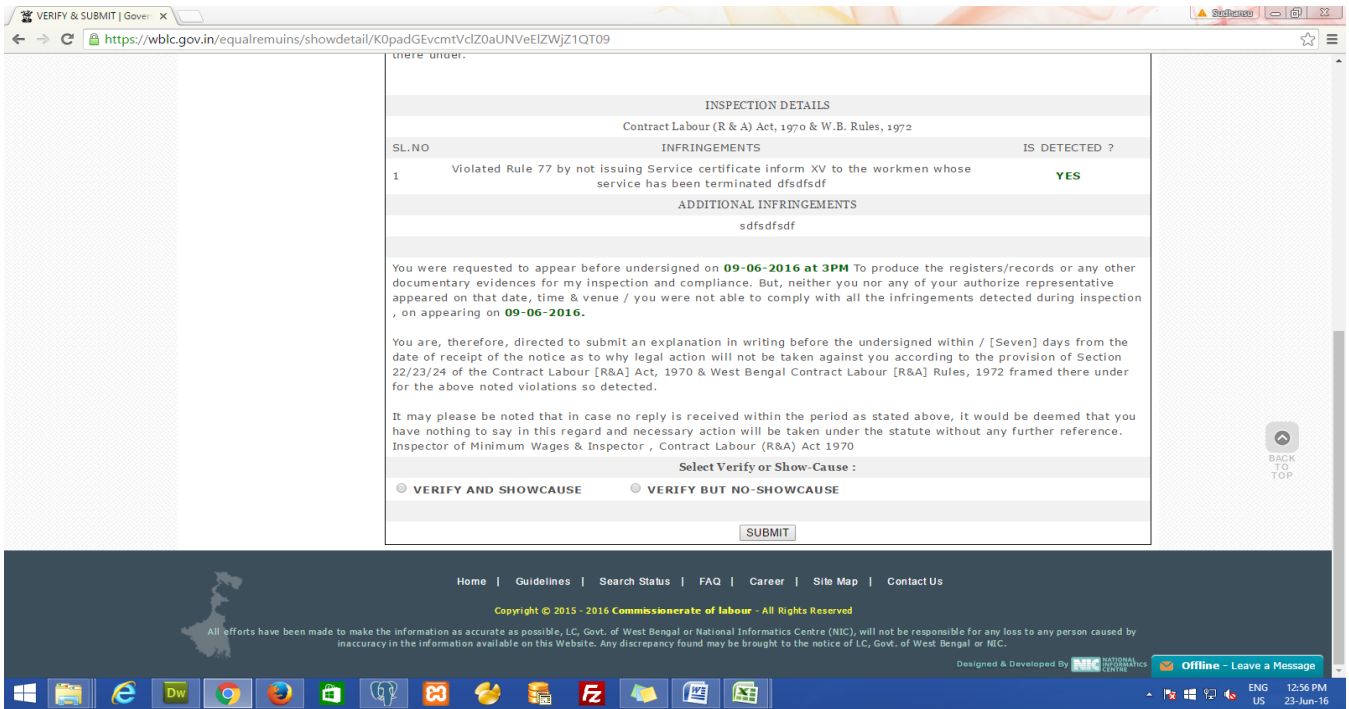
VERIFY & SUBMIT | Gover ×

Sudhansu

https://wblc.gov.in/equalremuins/showdetail/K0padGEvcmtVclZ0aUNVeElZWjZ1QT09

there under.

INSPECTION DETAILS

Contract Labour (R & A) Act, 1970 & W.B. Rules, 1972

| SL.NO | INFRINGEMENTS | IS DETECTED ? |
|---|---|---|
| 1 | Violated Rule 77 by not issuing Service certificate inform XV to the workmen whose service has been terminated dfsdfsdf | YES |

ADDITIONAL INFRINGEMENTS

sdfsdfsdf

You were requested to appear before undersigned on 09-06-2016 at 3PM To produce the registers/records or any other documentary evidences for my inspection and compliance. But, neither you nor any of your authorize representative appeared on that date, time & venue / you were not able to comply with all the infringements detected during inspection , on appearing on 09-06-2016.

You are, therefore, directed to submit an explanation in writing before the undersigned within / [Seven] days from the date of receipt of the notice as to why legal action will not be taken against you according to the provision of Section 22/23/24 of the Contract Labour [R&A] Act, 1970 & West Bengal Contract Labour [R&A] Rules, 1972 framed there under for the above noted violations so detected.

It may please be noted that in case no reply is received within the period as stated above, it would be deemed that you have nothing to say in this regard and necessary action will be taken under the statute without any further reference. Inspector of Minimum Wages & Inspector , Contract Labour (R&A) Act 1970

Select Verify or Show-Cause :

VERIFY AND SHOWCAUSE VERIFY BUT NO-SHOWCAUSE

SUBMIT

BACK TO TOP

Home | Guidelines | Search Status | FAQ | Career | Site Map | Contact Us

Copyright © 2015 - 2016 Commissionerate of labour - All Rights Reserved

All efforts have been made to make the information as accurate as possible, LC, Govt. of West Bengal or National Informatics Centre (NIC), will not be responsible for any loss to any person caused by inaccuracy in the information available on this Website. Any discrepancy found may be brought to the notice of LC, Govt. of West Bengal or NIC.

Designed & Developed By NIC NATIONAL INFORMATICS CENTRE

Offline - Leave a Message

Dw

ENG US 12:56 PM 23-Jun-16